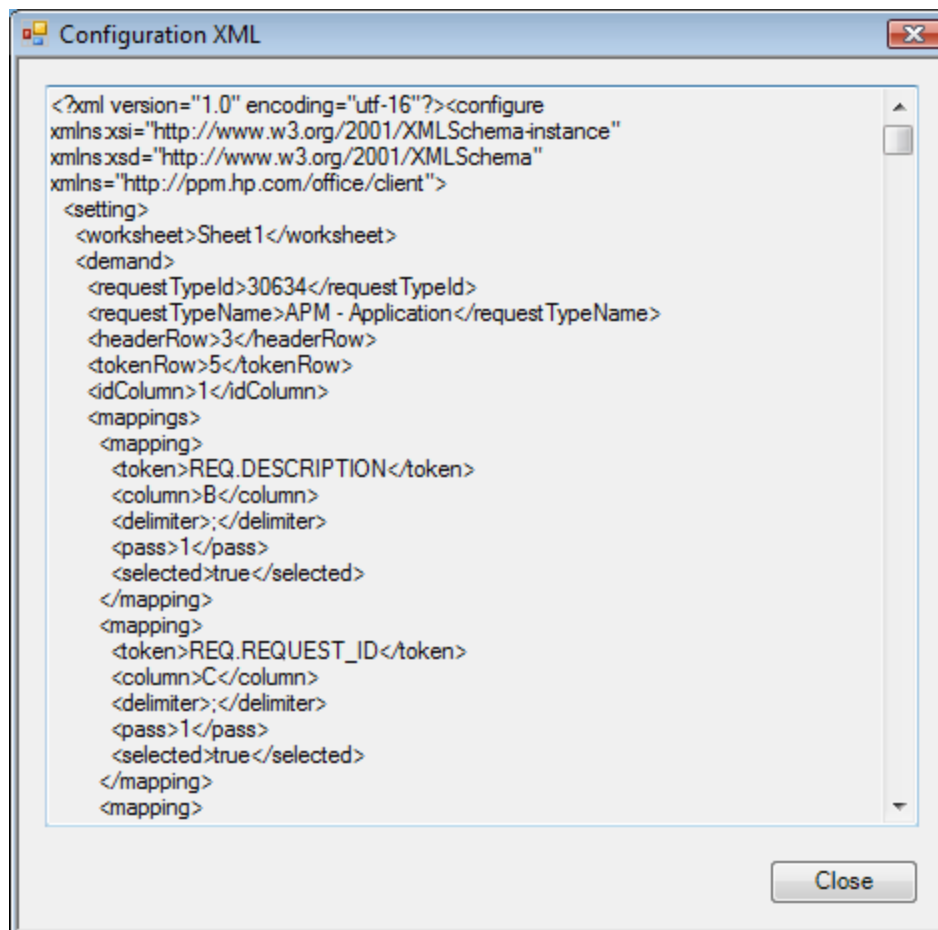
Configuration XML

<?xml version="1.0" encoding="utf-16"?><configure xmlns:xsi="http://www.w3.org/2001/XMLSchema-instance" xmlns:xsd="http://www.w3.org/2001/XMLSchema" xmlns="http://ppm.hp.com/office/client">
<setting>
<worksheet>Sheet1</worksheet>
<demand>
<requestTypeId>30634</requestTypeId>
<requestTypeName>APM - Application</requestTypeName>
<headerRow>3</headerRow>
<tokenRow>5</tokenRow>
<idColumn>1</idColumn>
<mappings>
<mapping>
<token>REQ.DESCRIPTION</token>
<column>B</column>
<delimiter>;</delimiter>
<pass>1</pass>
<selected>true</selected>
</mapping>
<mapping>
<token>REQ.REQUEST_ID</token>
<column>C</column>
<delimiter>;</delimiter>
<pass>1</pass>
<selected>true</selected>
</mapping>
<mapping>

Close